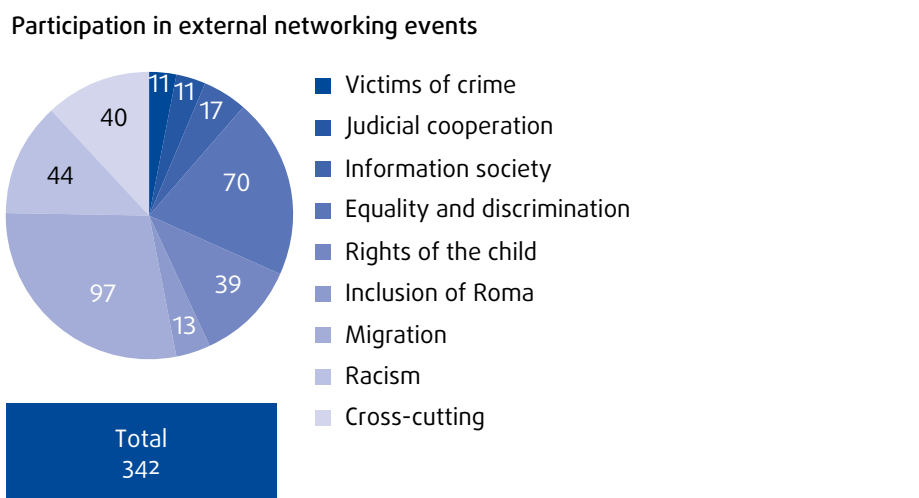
Participation in external networking events

11
11
17
70
39
13
97
44
40

Victims of crime
Judicial cooperation
Information society
Equality and discrimination
Rights of the child
Inclusion of Roma
Migration
Racism
Cross-cutting

Total
342